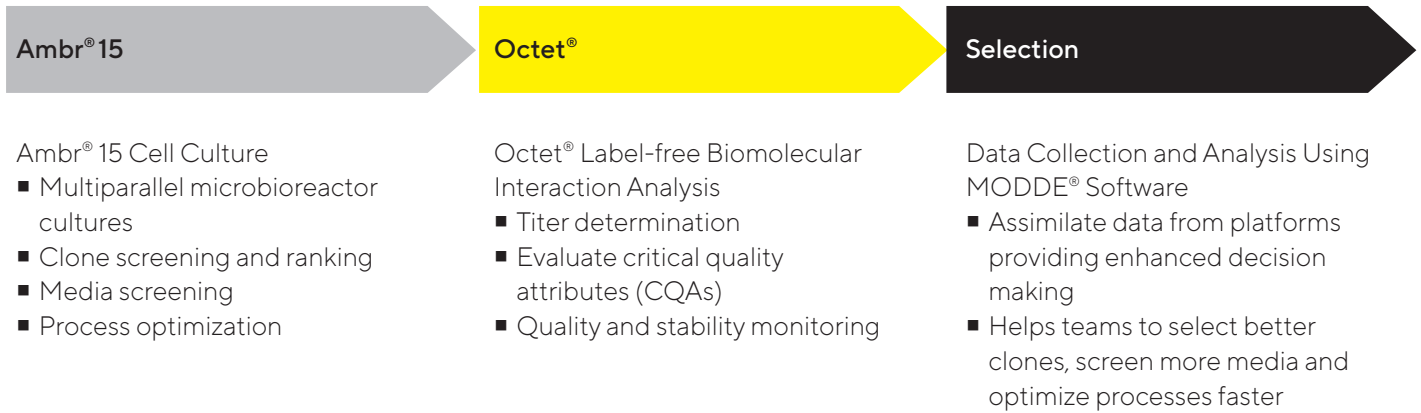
Ambr® 15

Ambr® 15 Cell Culture
■ Multiparallel microbioreactor cultures
■ Clone screening and ranking
■ Media screening
■ Process optimization

Octet®

Octet® Label-free Biomolecular Interaction Analysis
■ Titer determination
■ Evaluate critical quality attributes (CQAs)
■ Quality and stability monitoring

Selection

Data Collection and Analysis Using MODDE® Software
■ Assimilate data from platforms providing enhanced decision making
■ Helps teams to select better clones, screen more media and optimize processes faster